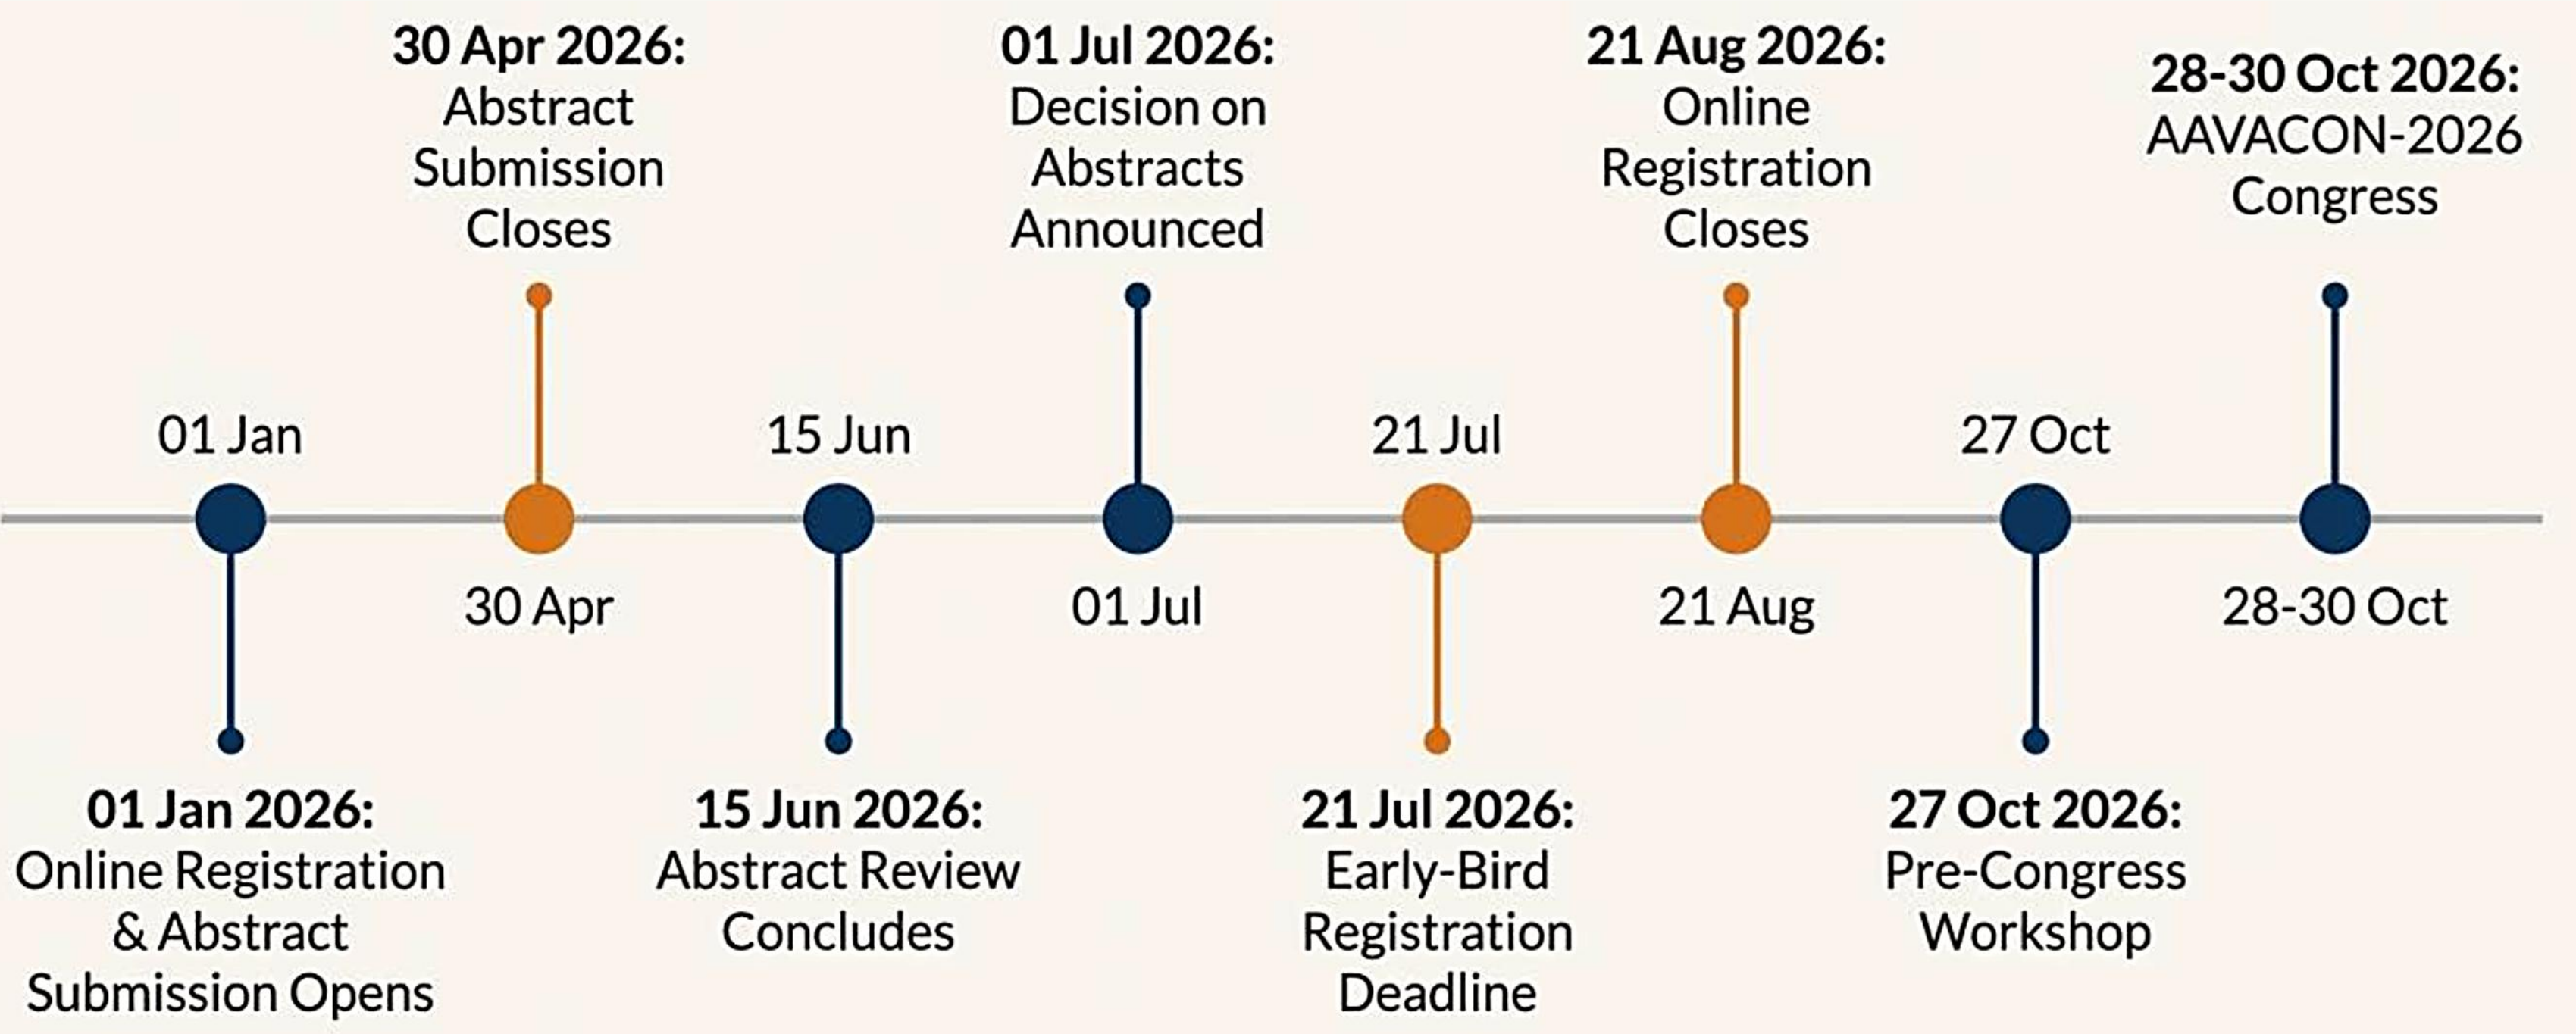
**30 Apr 2026:** Abstract Submission Closes

**01 Jul 2026:** Decision on Abstracts Announced

**21 Aug 2026:** Online Registration Closes

**28-30 Oct 2026:** AAVACON-2026 Congress

01 Jan

30 Apr

15 Jun

01 Jul

21 Jul

21 Aug

27 Oct

28-30 Oct

**01 Jan 2026:** Online Registration & Abstract Submission Opens

**15 Jun 2026:** Abstract Review Concludes

**21 Jul 2026:** Early-Bird Registration Deadline

**27 Oct 2026:** Pre-Congress Workshop